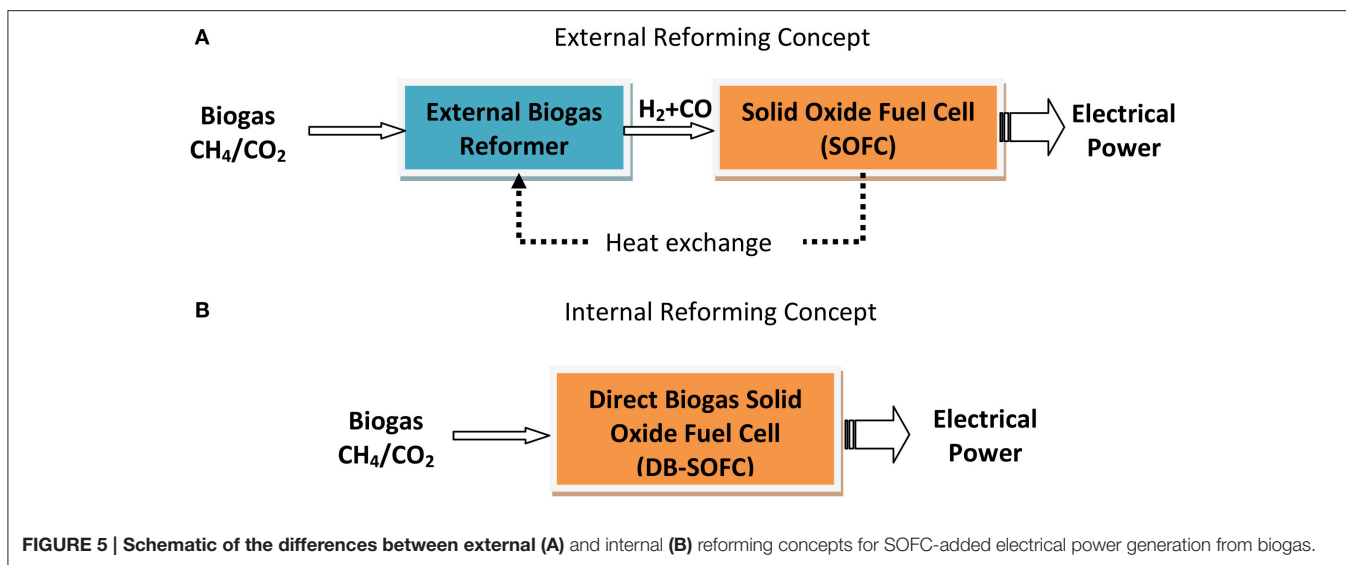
A

External Reforming Concept

Biogas $CH_4/CO_2$

External Biogas Reformer

$H_2$+CO

Solid Oxide Fuel Cell (SOFC)

Electrical Power

Heat exchange

B

Internal Reforming Concept

Biogas $CH_4/CO_2$

Direct Biogas Solid Oxide Fuel Cell (DB-SOFC)

Electrical Power

FIGURE 5 | Schematic of the differences between external (A) and internal (B) reforming concepts for SOFC-added electrical power generation from biogas.